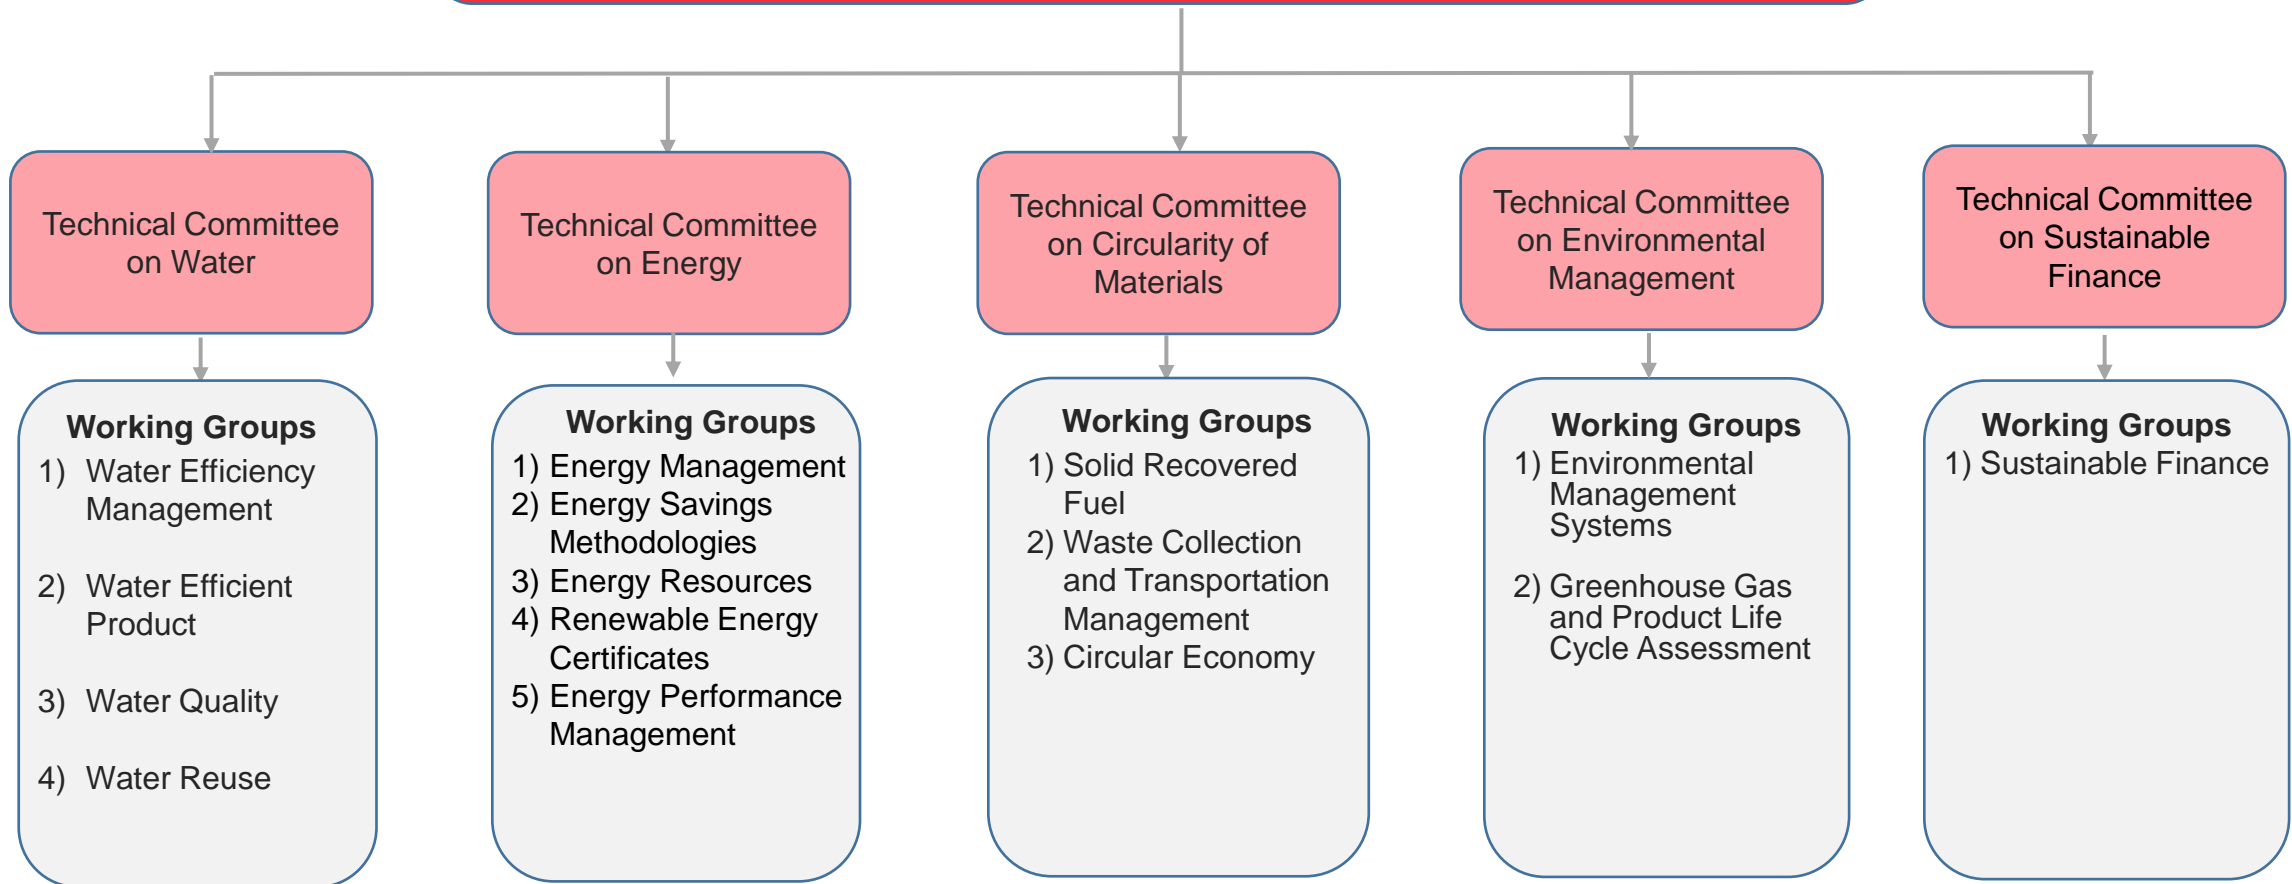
Technical Committee on Water

Working Groups
1) Water Efficiency Management
2) Water Efficient Product
3) Water Quality
4) Water Reuse

Technical Committee on Energy

Working Groups
1) Energy Management
2) Energy Savings Methodologies
3) Energy Resources
4) Renewable Energy Certificates
5) Energy Performance Management

Technical Committee on Circularity of Materials

Working Groups
1) Solid Recovered Fuel
2) Waste Collection and Transportation Management
3) Circular Economy

Technical Committee on Environmental Management

Working Groups
1) Environmental Management Systems
2) Greenhouse Gas and Product Life Cycle Assessment

Technical Committee on Sustainable Finance

Working Groups
1) Sustainable Finance